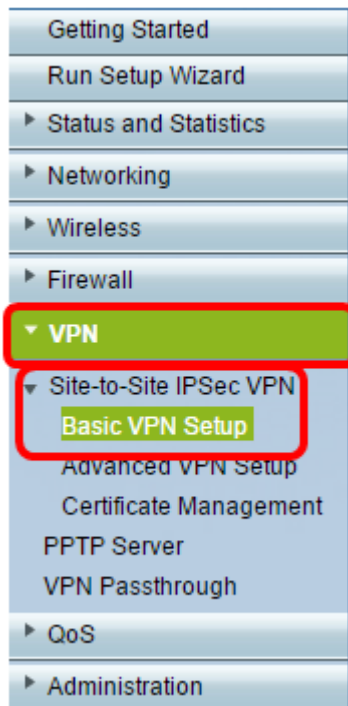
Getting Started
Run Setup Wizard
Status and Statistics
Networking
Wireless
Firewall
VPN
Site-to-Site IPSec VPN
Basic VPN Setup
Advanced VPN Setup
Certificate Management
PPTP Server
VPN Passthrough
QoS
Administration